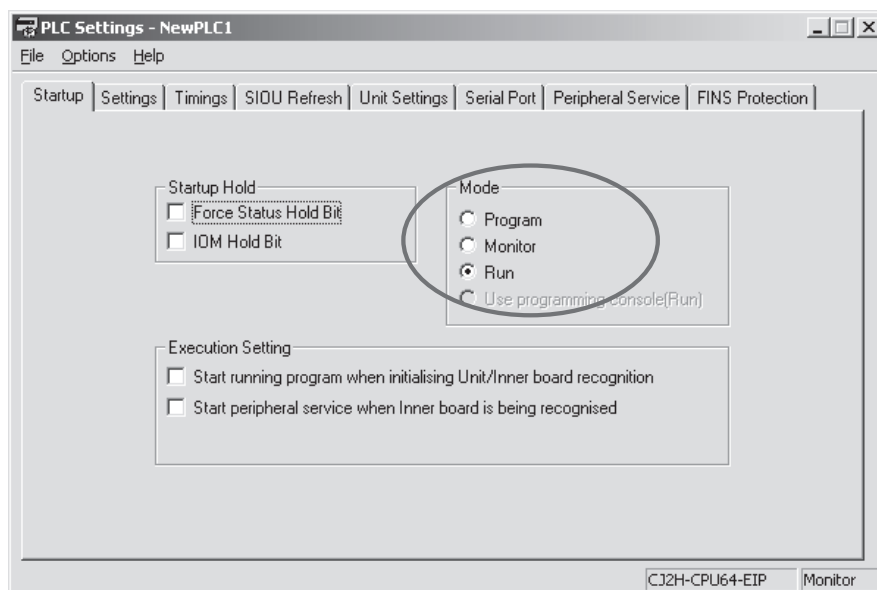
PLC Settings - NewPLC1
File Options Help

Startup | Settings | Timings | SIOU Refresh | Unit Settings | Serial Port | Peripheral Service | FINS Protection

Startup Hold
Force Status Hold Bit
IOM Hold Bit

Mode
Program
Monitor
Run
Use programming console(Run)

Execution Setting
Start running program when initialising Unit/Inner board recognition
Start peripheral service when Inner board is being recognised

CJ2H-CPU64-EIP Monitor